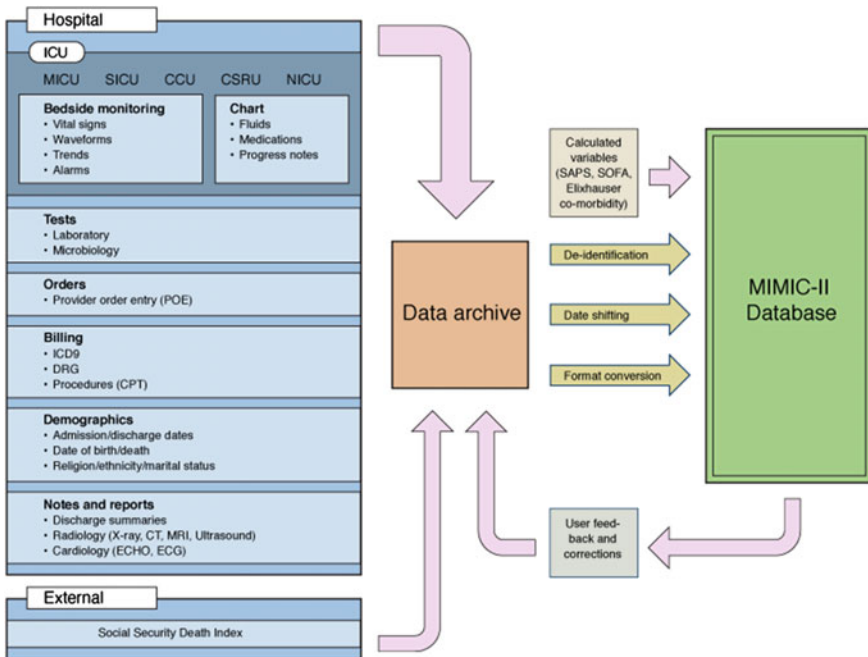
Hospital

ICU

MICU SICU CCU CSRU NICU

Bedside monitoring
• Vital signs
• Waveforms
• Trends
• Alarms

Chart
• Fluids
• Medications
• Progress notes

Tests
• Laboratory
• Microbiology

Orders
• Provider order entry (POE)

Billing
• ICD9
• DRG
• Procedures (CPT)

Demographics
• Admission/discharge dates
• Date of birth/death
• Religion/ethnicity/marital status

Notes and reports
• Discharge summaries
• Radiology (X-ray, CT, MRI, Ultrasound)
• Cardiology (ECHO, ECG)

External

Social Security Death Index

Data archive

Calculated variables (SAPS, SOFA, Elixhauser co-morbidity)

De-identification

Date shifting

Format conversion

MIMIC-II Database

User feed-back and corrections